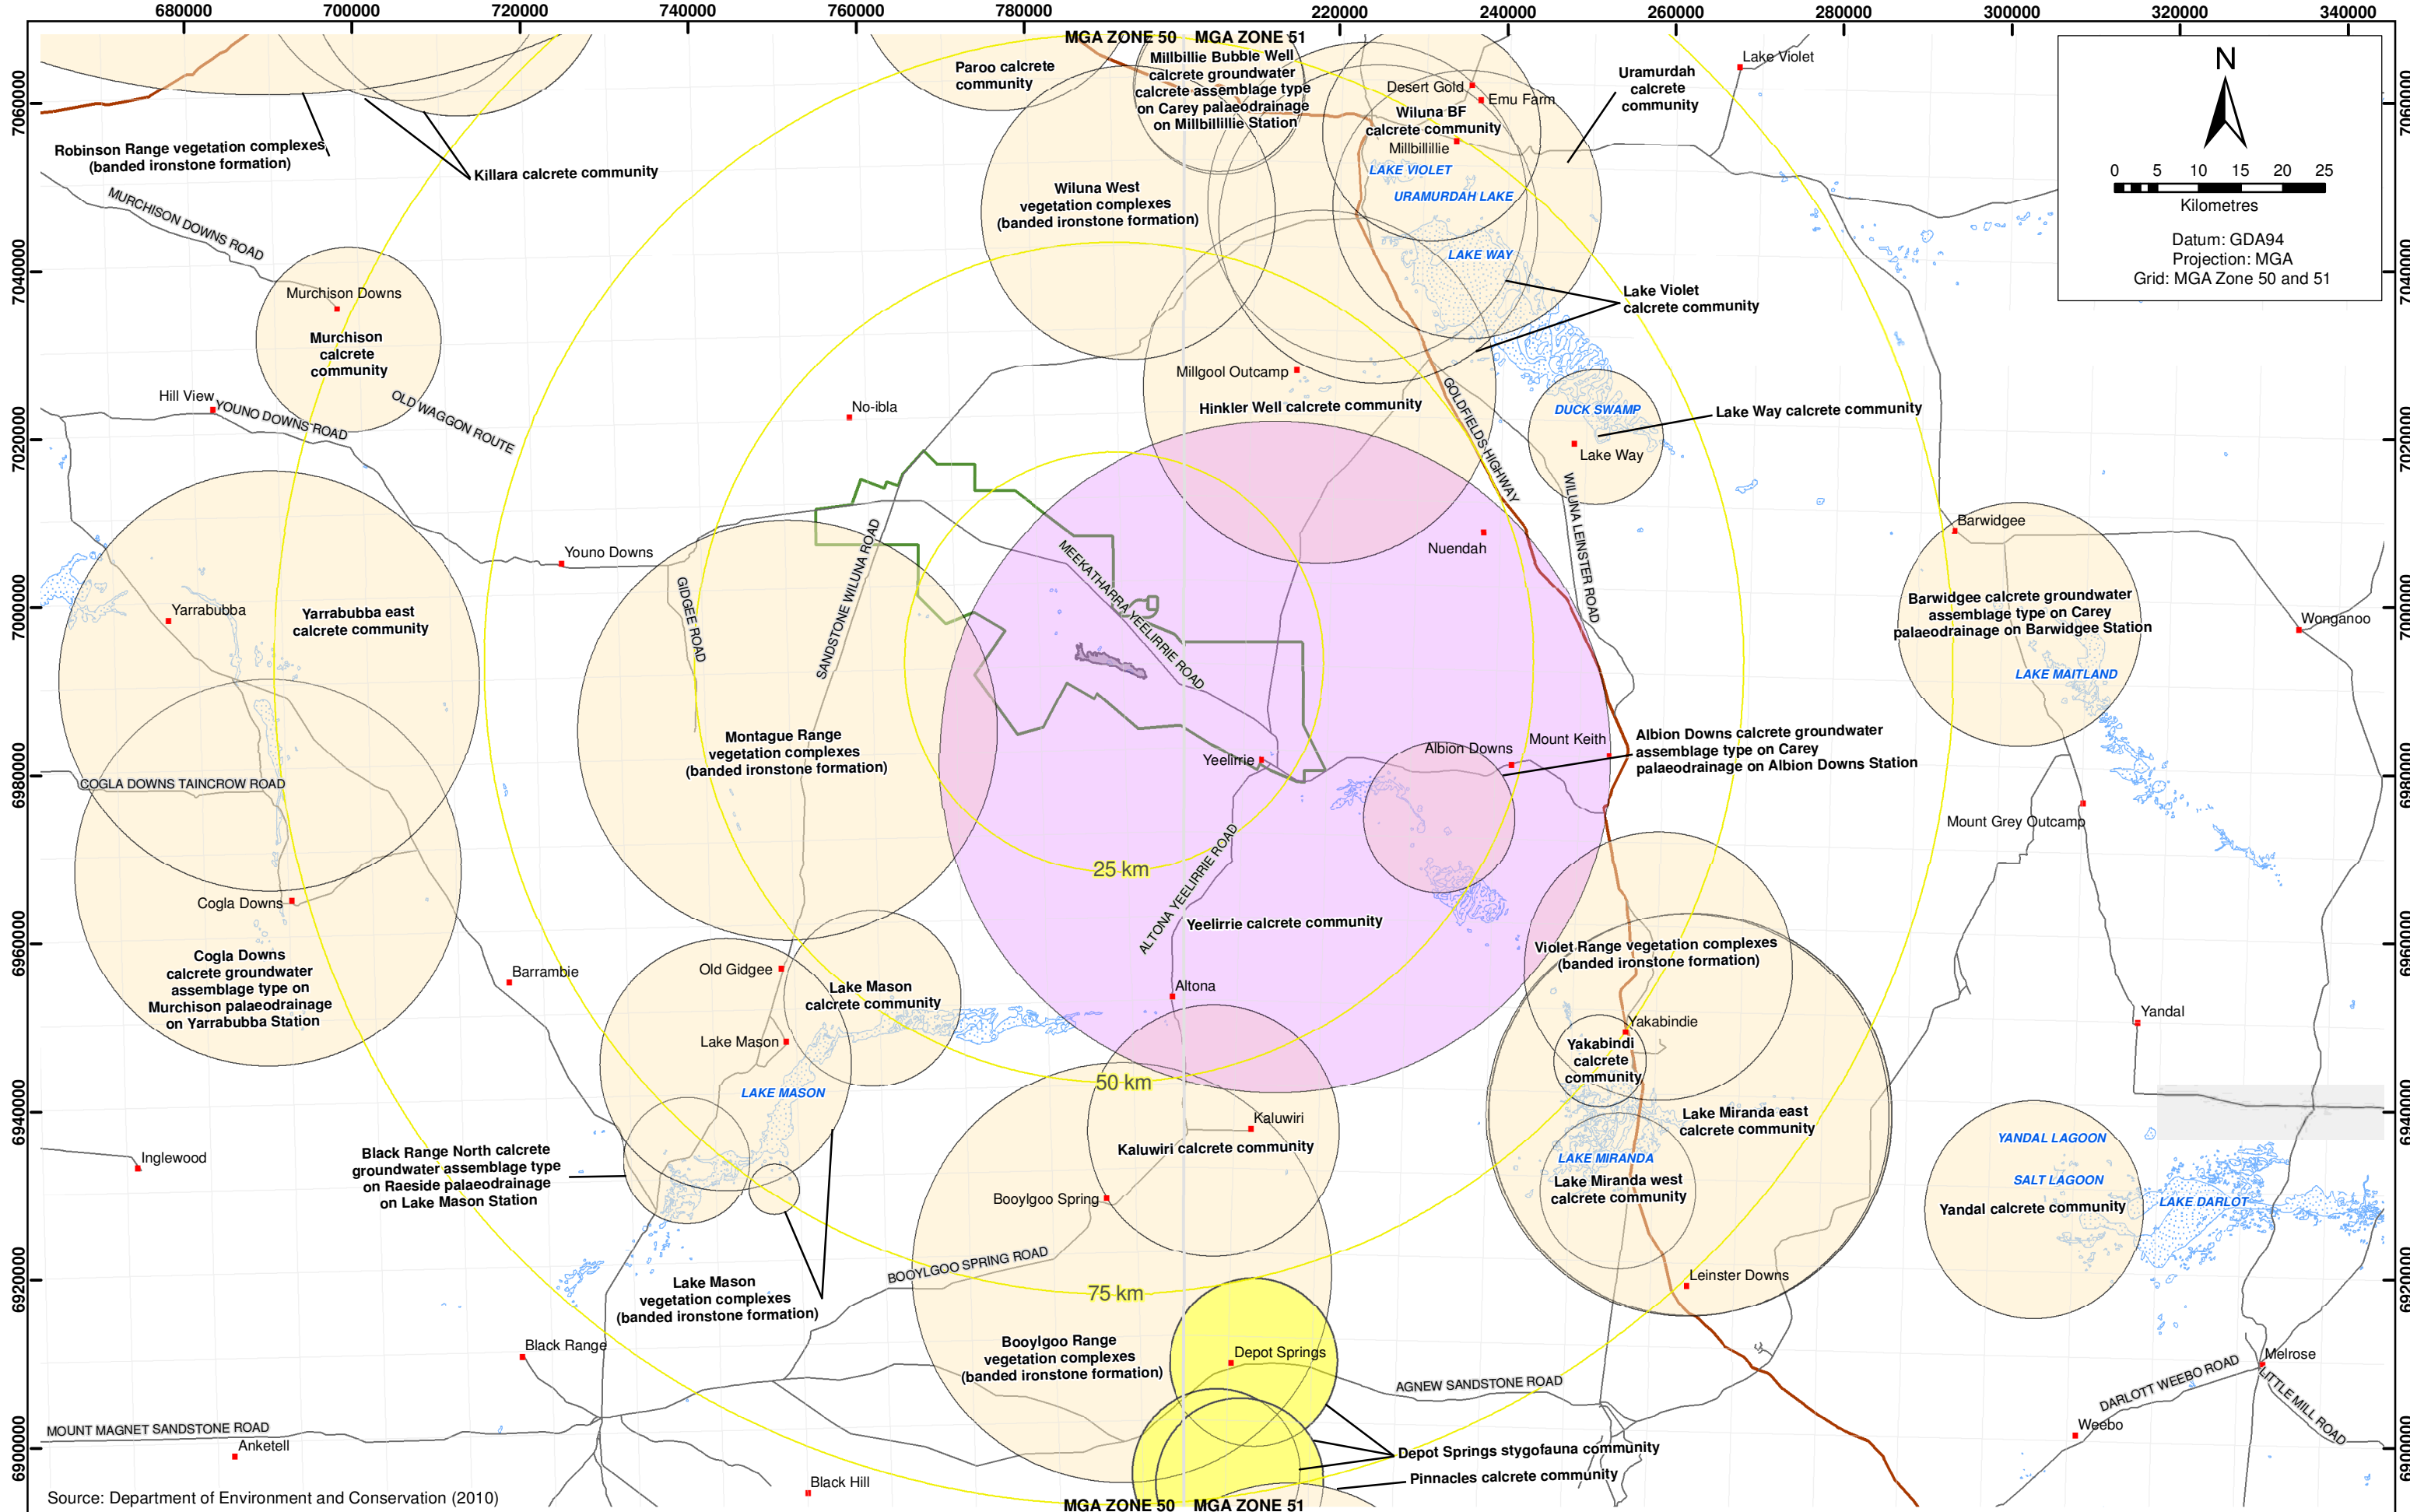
680000 700000 720000 740000 760000 780000 MGA ZONE 50 MGA ZONE 51 220000 240000 260000 280000 300000 320000 340000

7060000 7040000 7020000 7000000 6980000 6960000 6940000 6920000 6900000

N
0 5 10 15 20 25
Kilometres
Datum: GDA94
Projection: MGA
Grid: MGA Zone 50 and 51

Robinson Range vegetation complexes (banded ironstone formation)
Killara calcrete community
Paroo calcrete community
Millbillie Bubble Well calcrete groundwater calcrete assemblage type on Carey palaeodrainage on Millbillillie Station
Desert Gold
Emu Farm
Wiluna BF calcrete community
Millbillillie
Uramurdah calcrete community
Lake Violet
LAKE VIOLET
URAMURDAH LAKE
LAKE WAY
Wiluna West vegetation complexes (banded ironstone formation)
Lake Violet calcrete community
MURCHISON DOWNS ROAD
Murchison Downs
Murchison calcrete community
Hill View
YOUNO DOWNS ROAD
OLD WAGGON ROUTE
No-ibla
Millgool Outcamp
Hinkler Well calcrete community
GOLDFIELDS HIGHWAY
DUCK SWAMP
Lake Way
Lake Way calcrete community
WILUNA LEINSTER ROAD
Barwidgee
Youno Downs
Nuendah
Yarrabubba
Yarrabubba east calcrete community
GIDGEE ROAD
SANDSTONE WILUNA ROAD
MEEKATHARRA YEELIRRIE ROAD
Barwidgee calcrete groundwater assemblage type on Carey palaeodrainage on Barwidgee Station
Wonganoo
LAKE MAITLAND
Montague Range vegetation complexes (banded ironstone formation)
Albion Downs
Mount Keith
Albion Downs calcrete groundwater assemblage type on Carey palaeodrainage on Albion Downs Station
Yeelirrie
COGLA DOWNS TAINCROW ROAD
Mount Grey Outcamp
25 km
ALTONA YEELIRRIE ROAD
Cogla Downs
Yeelirrie calcrete community
Violet Range vegetation complexes (banded ironstone formation)
Cogla Downs calcrete groundwater assemblage type on Murchison palaeodrainage on Yarrabubba Station
Barrambie
Old Gidgee
Lake Mason calcrete community
Altona
Yakabindie
Yandal
Lake Mason
Yakabindi calcrete community
50 km
LAKE MASON
Lake Miranda east calcrete community
Kaluwiri
Black Range North calcrete groundwater assemblage type on Raeside palaeodrainage on Lake Mason Station
Kaluwiri calcrete community
YANDAL LAGOON
Inglewood
LAKE MIRANDA
Lake Miranda west calcrete community
SALT LAGOON
Yandal calcrete community
LAKE DARLOT
Booylgoo Spring
BOOYLGOO SPRING ROAD
Leinster Downs
Lake Mason vegetation complexes (banded ironstone formation)
75 km
Black Range
Booylgoo Range vegetation complexes (banded ironstone formation)
Depot Springs
AGNEW SANDSTONE ROAD
Melrose
DARLOT WEEBO ROAD
LITTLE MILL ROAD
MOUNT MAGNET SANDSTONE ROAD
Anketell
Weebo
Depot Springs stygofauna community
Pinnacles calcrete community
Black Hill
Source: Department of Environment and Conservation (2010)
MGA ZONE 50 MGA ZONE 51